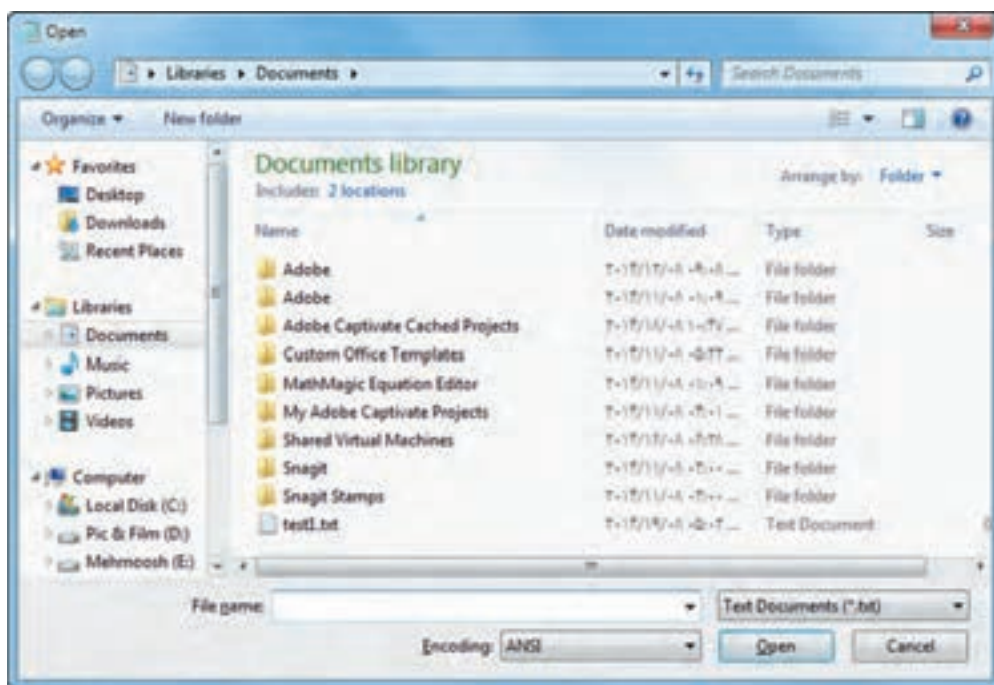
Open

Libraries ▸ Documents ▸

Search Documents

Organize ▾ New folder

Favorites
Desktop
Downloads
Recent Places

Libraries
Documents
Music
Pictures
Videos

Computer
Local Disk (C:)
Pic & Film (D:)
Mehmoosh (E:)

Documents library
Includes: 2 locations

Arrange by: Folder ▾

| Name | Date modified | Type | Size |
|---|---|---|---|
| Adobe | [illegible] | File folder | |
| Adobe | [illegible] | File folder | |
| Adobe Captivate Cached Projects | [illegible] | File folder | |
| Custom Office Templates | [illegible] | File folder | |
| MathMagic Equation Editor | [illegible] | File folder | |
| My Adobe Captivate Projects | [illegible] | File folder | |
| Shared Virtual Machines | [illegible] | File folder | |
| Snagit | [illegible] | File folder | |
| Snagit Stamps | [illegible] | File folder | |
| test1.txt | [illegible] | Text Document | |

File name:
Text Documents (*.txt)
Encoding: ANSI
Open
Cancel